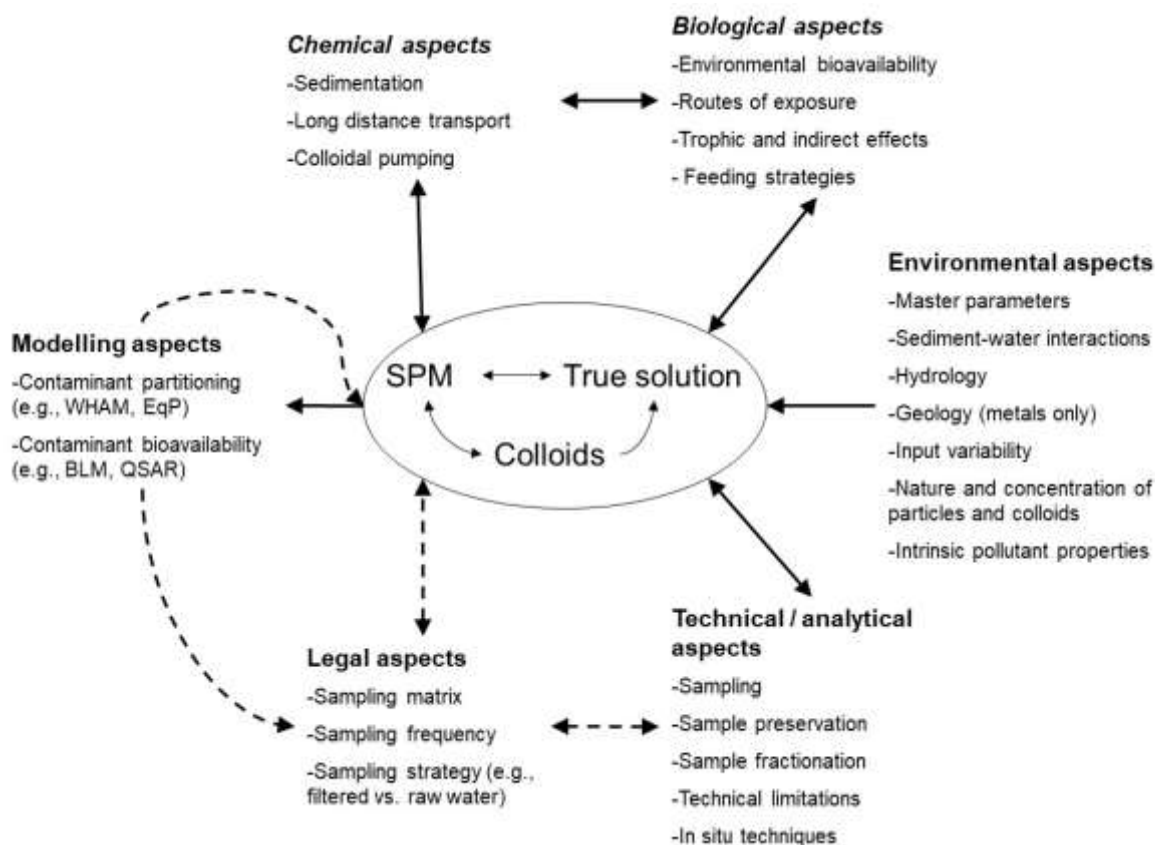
Chemical aspects
-Sedimentation
-Long distance transport
-Colloidal pumping

Biological aspects
-Environmental bioavailability
-Routes of exposure
-Trophic and indirect effects
- Feeding strategies

Environmental aspects
-Master parameters
-Sediment-water interactions
-Hydrology
-Geology (metals only)
-Input variability
-Nature and concentration of particles and colloids
-Intrinsic pollutant properties

Modelling aspects
-Contaminant partitioning (e.g., WHAM, EqP)
-Contaminant bioavailability (e.g., BLM, QSAR)

SPM
True solution
Colloids

Technical / analytical aspects
-Sampling
-Sample preservation
-Sample fractionation
-Technical limitations
-In situ techniques

Legal aspects
-Sampling matrix
-Sampling frequency
-Sampling strategy (e.g., filtered vs. raw water)